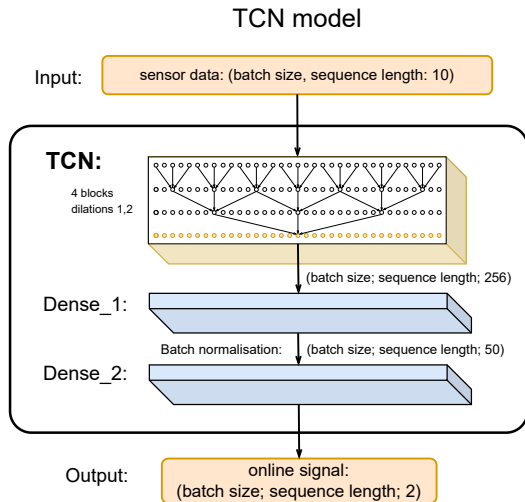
TCN model

Input: sensor data: (batch size, sequence length: 10)

TCN:

4 blocks
dilations 1,2

(batch size; sequence length; 256)

Dense_1:

Batch normalisation: (batch size; sequence length; 50)

Dense_2:

Output: online signal:
(batch size; sequence length; 2)